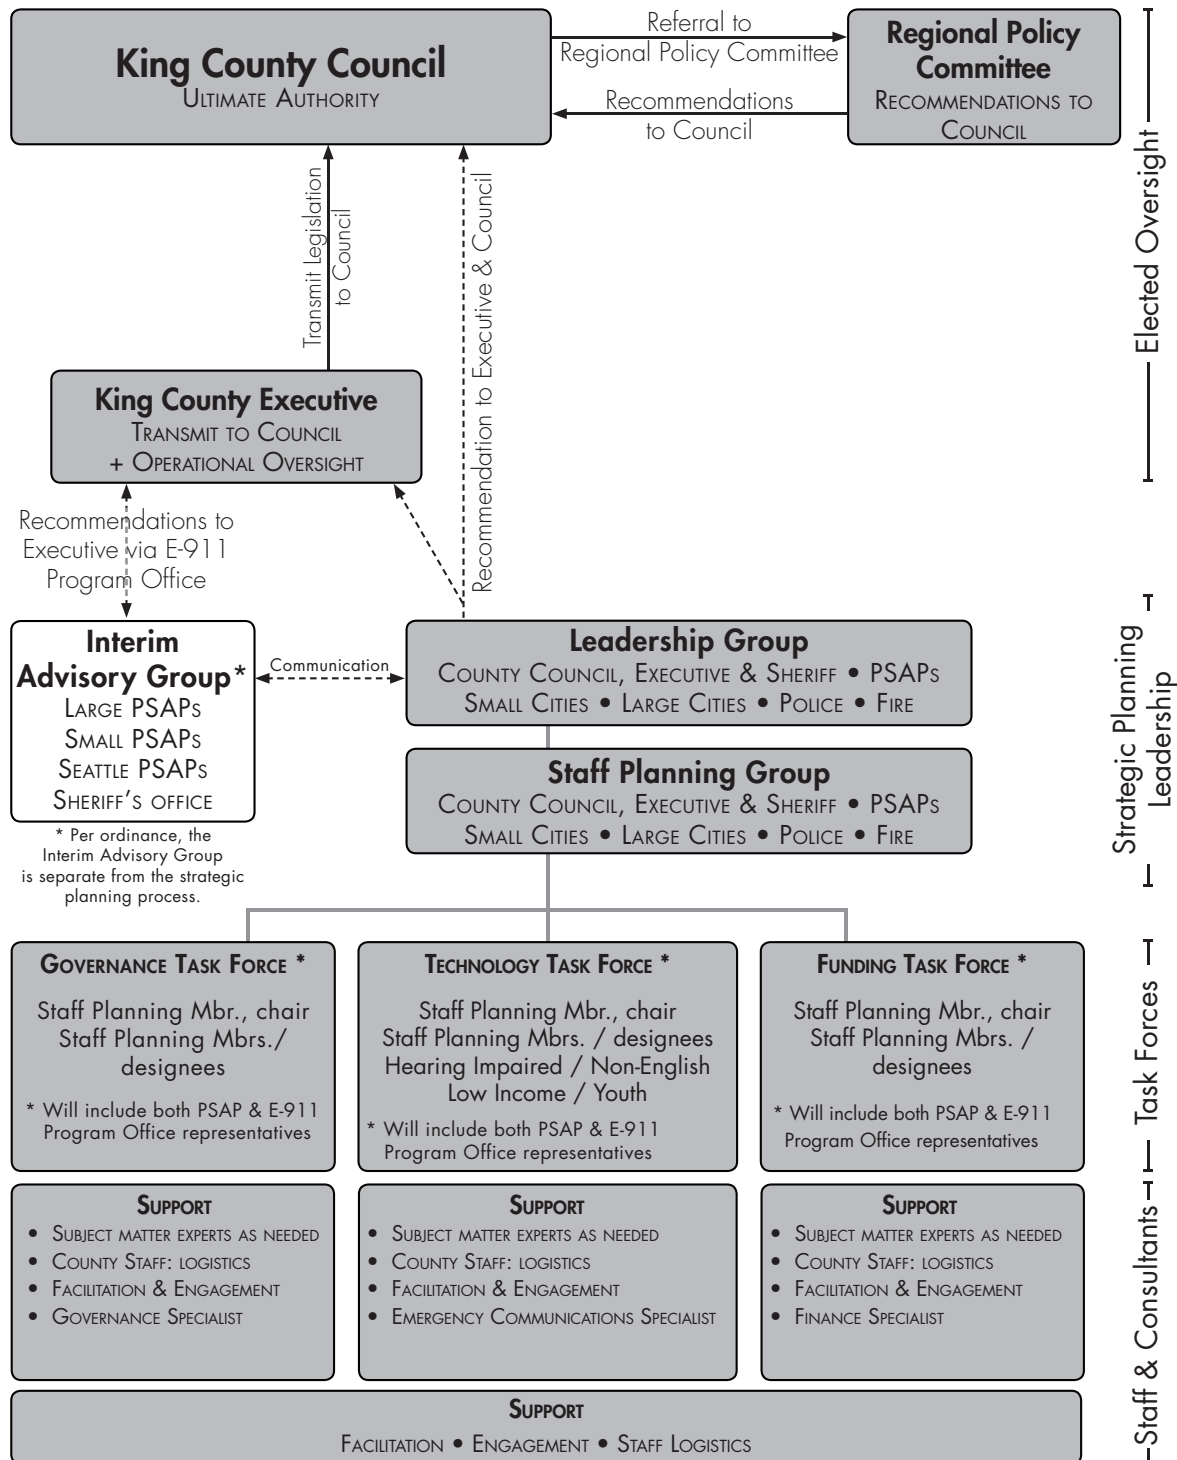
King County Council
Ultimate Authority

Referral to Regional Policy Committee

Recommendations to Council

Regional Policy Committee
Recommendations to Council

Elected Oversight

Transmit Legislation to Council

Recommendation to Executive & Council

King County Executive
Transmit to Council + Operational Oversight

Recommendations to Executive via E-911 Program Office

Interim Advisory Group*
Large PSAPs
Small PSAPs
Seattle PSAPs
Sheriff's office

* Per ordinance, the Interim Advisory Group is separate from the strategic planning process.

Communication

Leadership Group
County Council, Executive & Sheriff • PSAPs
Small Cities • Large Cities • Police • Fire

Staff Planning Group
County Council, Executive & Sheriff • PSAPs
Small Cities • Large Cities • Police • Fire

Strategic Planning Leadership

Governance Task Force *
Staff Planning Mbr., chair
Staff Planning Mbrs./ designees
* Will include both PSAP & E-911 Program Office representatives

Technology Task Force *
Staff Planning Mbr., chair
Staff Planning Mbrs. / designees
Hearing Impaired / Non-English
Low Income / Youth
* Will include both PSAP & E-911 Program Office representatives

Funding Task Force *
Staff Planning Mbr., chair
Staff Planning Mbrs. / designees
* Will include both PSAP & E-911 Program Office representatives

Task Forces

Support
• Subject matter experts as needed
• County Staff: logistics
• Facilitation & Engagement
• Governance Specialist

Support
• Subject matter experts as needed
• County Staff: logistics
• Facilitation & Engagement
• Emergency Communications Specialist

Support
• Subject matter experts as needed
• County Staff: logistics
• Facilitation & Engagement
• Finance Specialist

Support
Facilitation • Engagement • Staff Logistics

Staff & Consultants